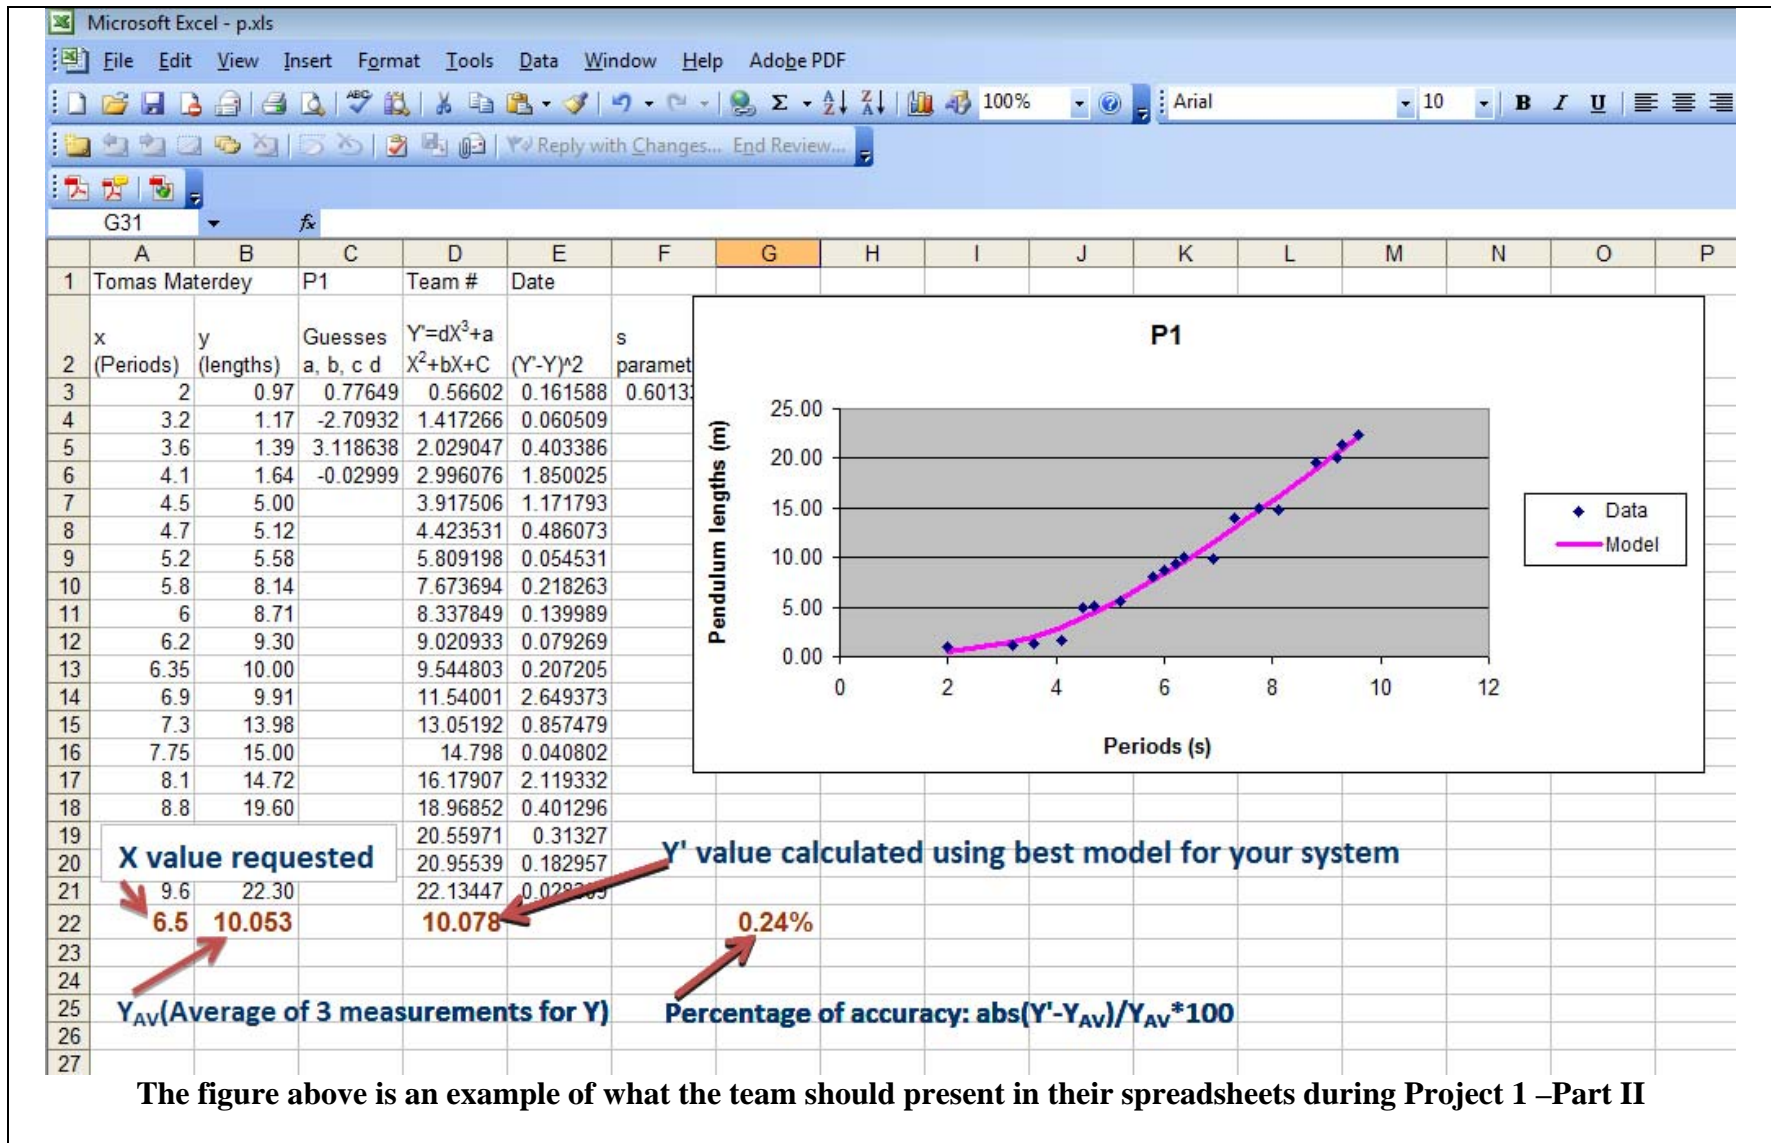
Microsoft Excel - p.xls

File Edit View Insert Format Tools Data Window Help Adobe PDF

100% Arial 10 B I U

Reply with Changes... End Review...

G31 $f_x$

| | A | B | C | D | E | F | G | H | I | J | K | L | M | N | O | P |
|---|---|---|---|---|---|---|---|---|---|---|---|---|---|---|---|---|
| 1 | Tomas Materdey | | P1 | Team # | Date | | | | | | | | | | | |
| 2 | x (Periods) | y (lengths) | Guesses a, b, c d | Y'=dX$^3$+a X$^2$+bX+C | (Y'-Y)^2 | s paramet | | | | | | | | | | |
| 3 | 2 | 0.97 | 0.77649 | 0.56602 | 0.161588 | 0.6013 | | | | | | | | | | |
| 4 | 3.2 | 1.17 | -2.70932 | 1.417266 | 0.060509 | | | | | | | | | | | |
| 5 | 3.6 | 1.39 | 3.118638 | 2.029047 | 0.403386 | | | | | | | | | | | |
| 6 | 4.1 | 1.64 | -0.02999 | 2.996076 | 1.850025 | | | | | | | | | | | |
| 7 | 4.5 | 5.00 | | 3.917506 | 1.171793 | | | | | | | | | | | |
| 8 | 4.7 | 5.12 | | 4.423531 | 0.486073 | | | | | | | | | | | |
| 9 | 5.2 | 5.58 | | 5.809198 | 0.054531 | | | | | | | | | | | |
| 10 | 5.8 | 8.14 | | 7.673694 | 0.218263 | | | | | | | | | | | |
| 11 | 6 | 8.71 | | 8.337849 | 0.139989 | | | | | | | | | | | |
| 12 | 6.2 | 9.30 | | 9.020933 | 0.079269 | | | | | | | | | | | |
| 13 | 6.35 | 10.00 | | 9.544803 | 0.207205 | | | | | | | | | | | |
| 14 | 6.9 | 9.91 | | 11.54001 | 2.649373 | | | | | | | | | | | |
| 15 | 7.3 | 13.98 | | 13.05192 | 0.857479 | | | | | | | | | | | |
| 16 | 7.75 | 15.00 | | 14.798 | 0.040802 | | | | | | | | | | | |
| 17 | 8.1 | 14.72 | | 16.17907 | 2.119332 | | | | | | | | | | | |
| 18 | 8.8 | 19.60 | | 18.96852 | 0.401296 | | | | | | | | | | | |
| 19 | | | | 20.55971 | 0.31327 | | | | | | | | | | | |
| 20 | | | | 20.95539 | 0.182957 | | | | | | | | | | | |
| 21 | 9.6 | 22.30 | | 22.13447 | 0.02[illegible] | | | | | | | | | | | |
| 22 | 6.5 | 10.053 | | 10.078 | | | 0.24% | | | | | | | | | |
| 23 | | | | | | | | | | | | | | | | |
| 24 | | | | | | | | | | | | | | | | |
| 25 | | | | | | | | | | | | | | | | |
| 26 | | | | | | | | | | | | | | | | |
| 27 | | | | | | | | | | | | | | | | |

P1

Pendulum lengths (m)

25.00
20.00
15.00
10.00
5.00
0.00

0 2 4 6 8 10 12

Periods (s)

Data
Model

X value requested

Y' value calculated using best model for your system

Y$_{AV}$(Average of 3 measurements for Y)

Percentage of accuracy: abs(Y'-Y$_{AV}$)/Y$_{AV}$*100

The figure above is an example of what the team should present in their spreadsheets during Project 1 –Part II